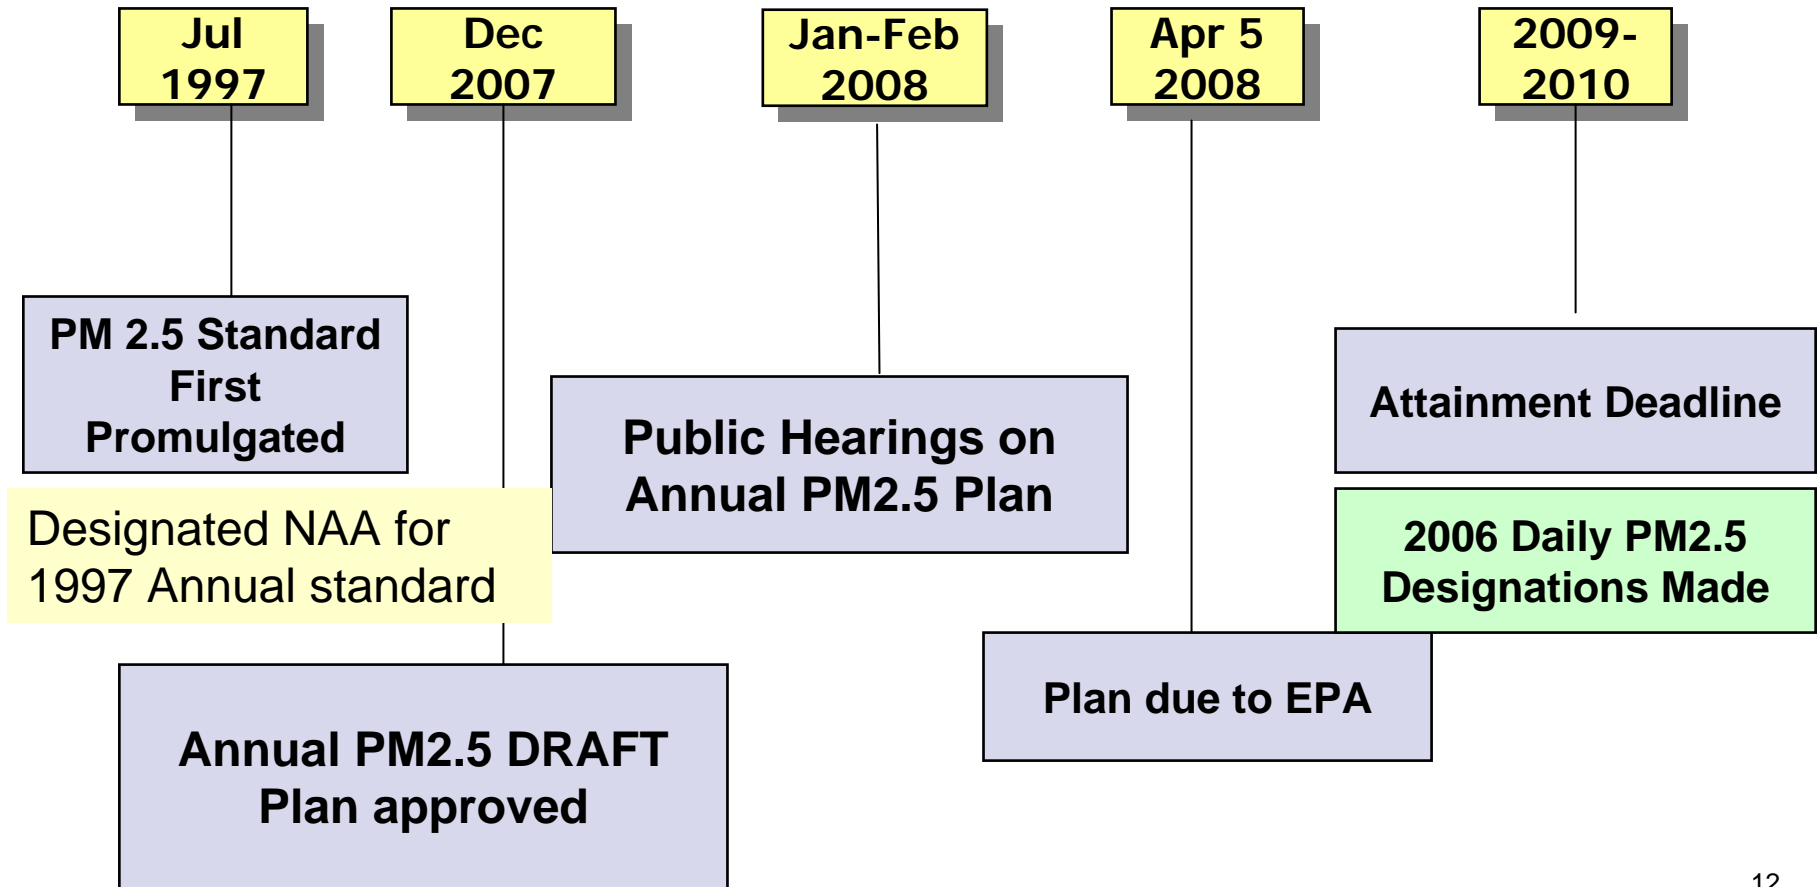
Jul 1997

Dec 2007

Jan-Feb 2008

Apr 5 2008

2009-2010

PM 2.5 Standard First Promulgated

Designated NAA for 1997 Annual standard

Annual PM2.5 DRAFT Plan approved

Public Hearings on Annual PM2.5 Plan

Plan due to EPA

Attainment Deadline

2006 Daily PM2.5 Designations Made

12